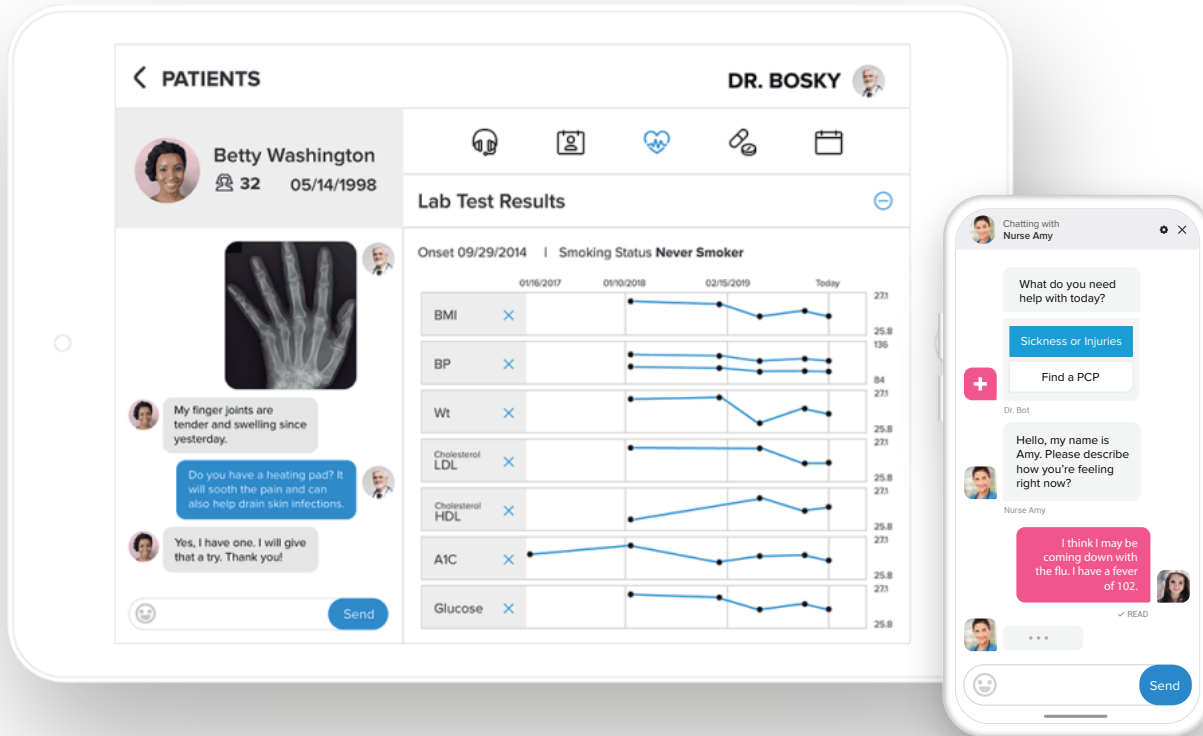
PATIENTS

DR. BOSKY

Betty Washington
32 05/14/1998

My finger joints are tender and swelling since yesterday.

Do you have a heating pad? It will sooth the pain and can also help drain skin infections.

Yes, I have one. I will give that a try. Thank you!

Send

Lab Test Results

Onset 09/29/2014 | Smoking Status Never Smoker

01/16/2017 01/10/2018 02/15/2019 Today

| | | |
|---|---|---|
| BMI | × | 27.1 25.8 |
| BP | × | 136 84 |
| Wt | × | 27.1 25.8 |
| Cholesterol LDL | × | 27.1 25.8 |
| Cholesterol HDL | × | 27.1 25.8 |
| A1C | × | 27.1 25.8 |
| Glucose | × | 27.1 25.8 |

Chatting with
Nurse Amy

What do you need help with today?

Sickness or Injuries

Find a PCP

Dr. Bot

Hello, my name is Amy. Please describe how you're feeling right now?

Nurse Amy

I think I may be coming down with the flu. I have a fever of 102.

✓ READ

Send